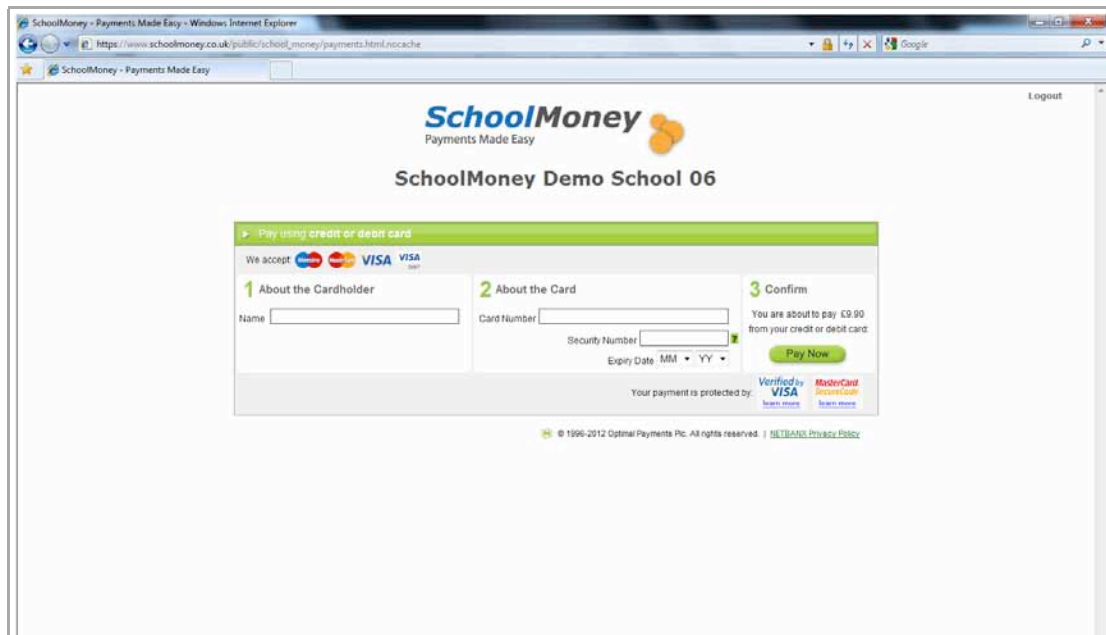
SchoolMoney - Payments Made Easy - Windows Internet Explorer

https://www.schoolmoney.co.uk/public/school_money/payments.html.nocache

Google

SchoolMoney - Payments Made Easy

Logout

SchoolMoney
Payments Made Easy

SchoolMoney Demo School 06

Pay using credit or debit card

We accept Maestro MasterCard VISA VISA DEBIT

1 About the Cardholder

Name

2 About the Card

Card Number

Security Number ?

Expiry Date MM YY

3 Confirm

You are about to pay £9.90 from your credit or debit card:

Pay Now

Your payment is protected by: Verified by VISA learn more MasterCard SecureCode learn more

© 1996-2012 Optimal Payments Plc. All rights reserved. | NETBANX Privacy Policy